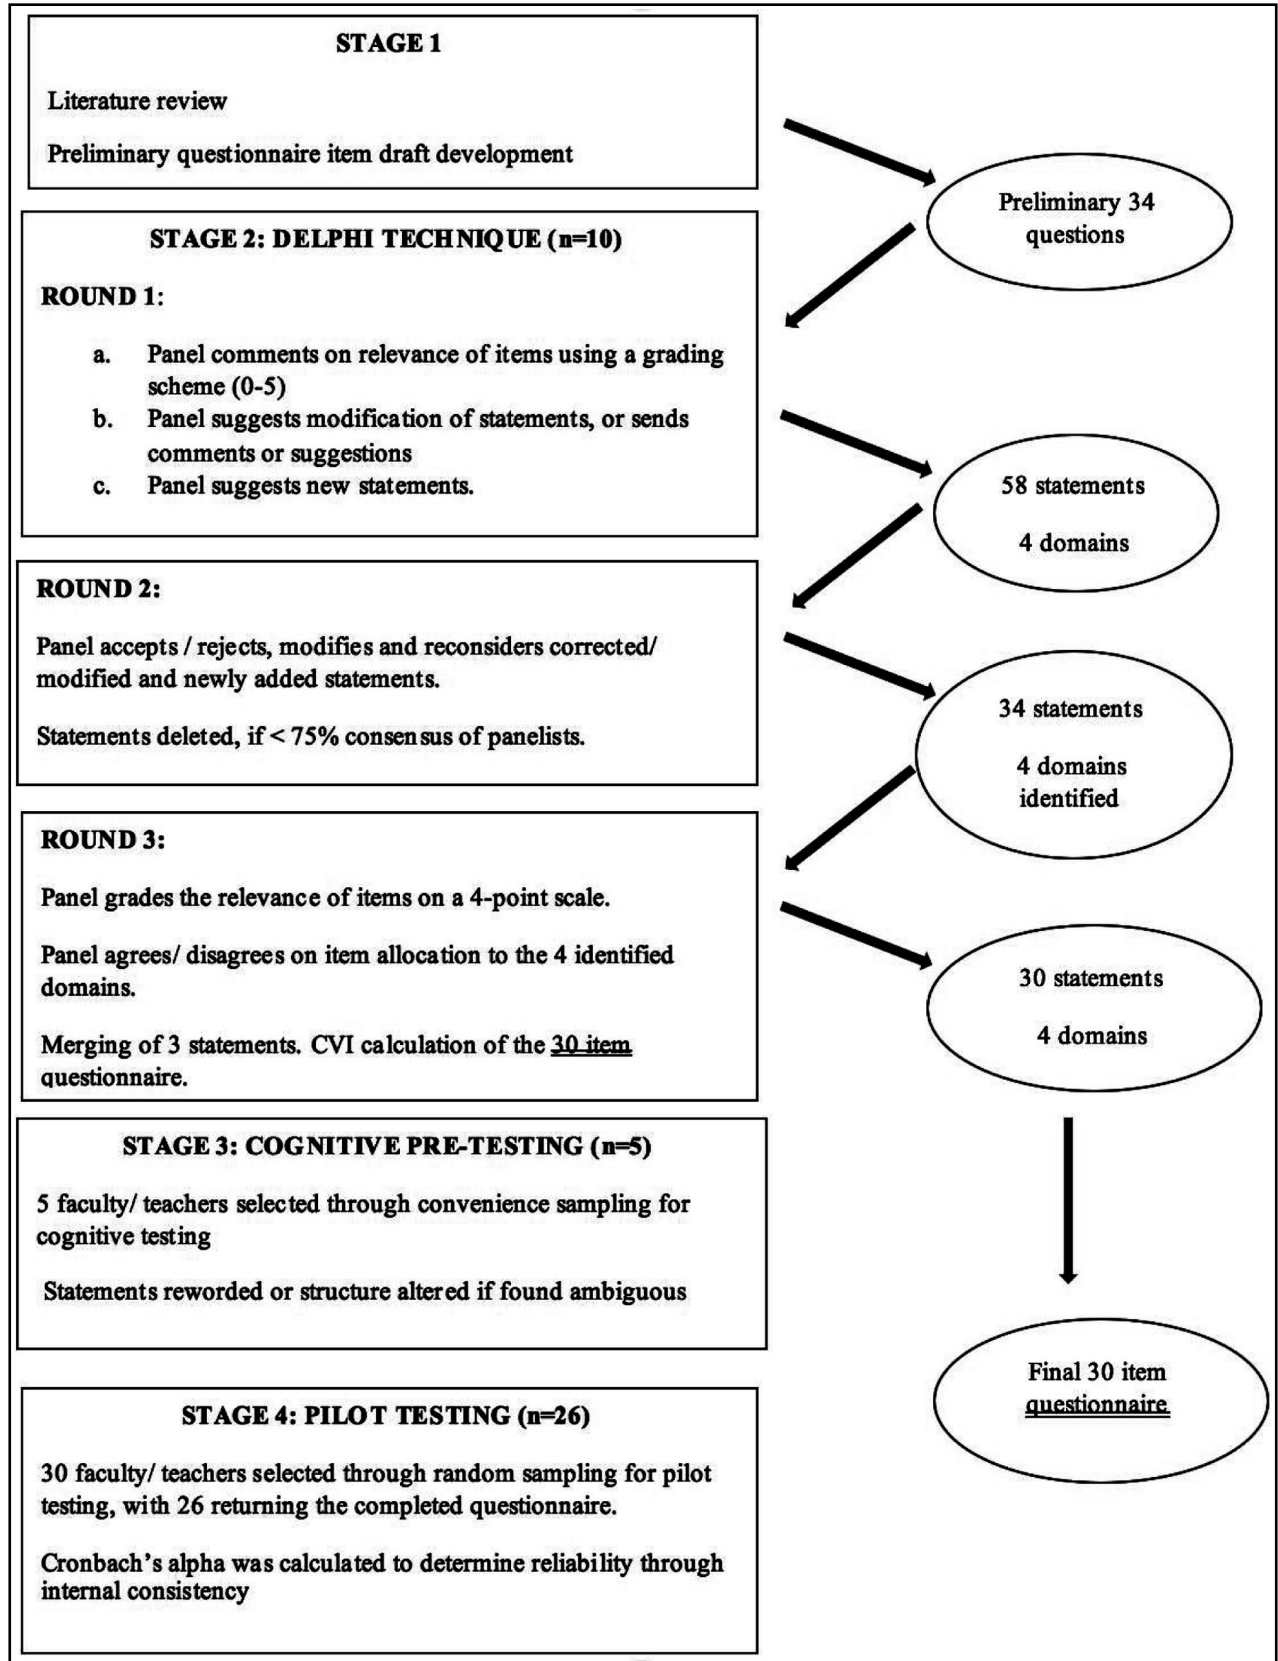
STAGE 1

Literature review

Preliminary questionnaire item draft development

Preliminary 34 questions

STAGE 2: DELPHI TECHNIQUE (n=10)

ROUND 1:

a. Panel comments on relevance of items using a grading scheme (0-5)
b. Panel suggests modification of statements, or sends comments or suggestions
c. Panel suggests new statements.

58 statements

4 domains

ROUND 2:

Panel accepts / rejects, modifies and reconsiders corrected/ modified and newly added statements.

Statements deleted, if < 75% consensus of panelists.

34 statements

4 domains identified

ROUND 3:

Panel grades the relevance of items on a 4-point scale.

Panel agrees/ disagrees on item allocation to the 4 identified domains.

Merging of 3 statements. CVI calculation of the 30 item questionnaire.

30 statements

4 domains

STAGE 3: COGNITIVE PRE-TESTING (n=5)

5 faculty/ teachers selected through convenience sampling for cognitive testing

Statements reworded or structure altered if found ambiguous

Final 30 item questionnaire

STAGE 4: PILOT TESTING (n=26)

30 faculty/ teachers selected through random sampling for pilot testing, with 26 returning the completed questionnaire.

Cronbach's alpha was calculated to determine reliability through internal consistency